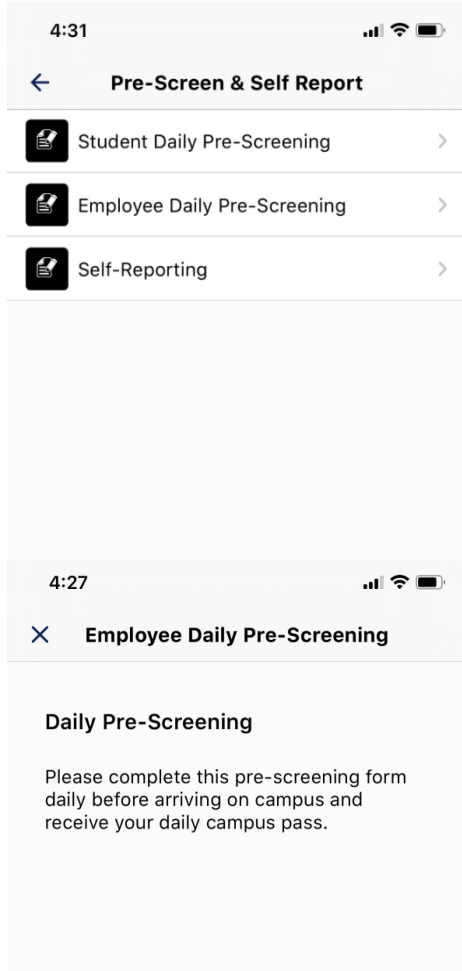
4:31

Pre-Screen & Self Report

Student Daily Pre-Screening

Employee Daily Pre-Screening

Self-Reporting

4:27

Employee Daily Pre-Screening

Daily Pre-Screening

Please complete this pre-screening form daily before arriving on campus and receive your daily campus pass.